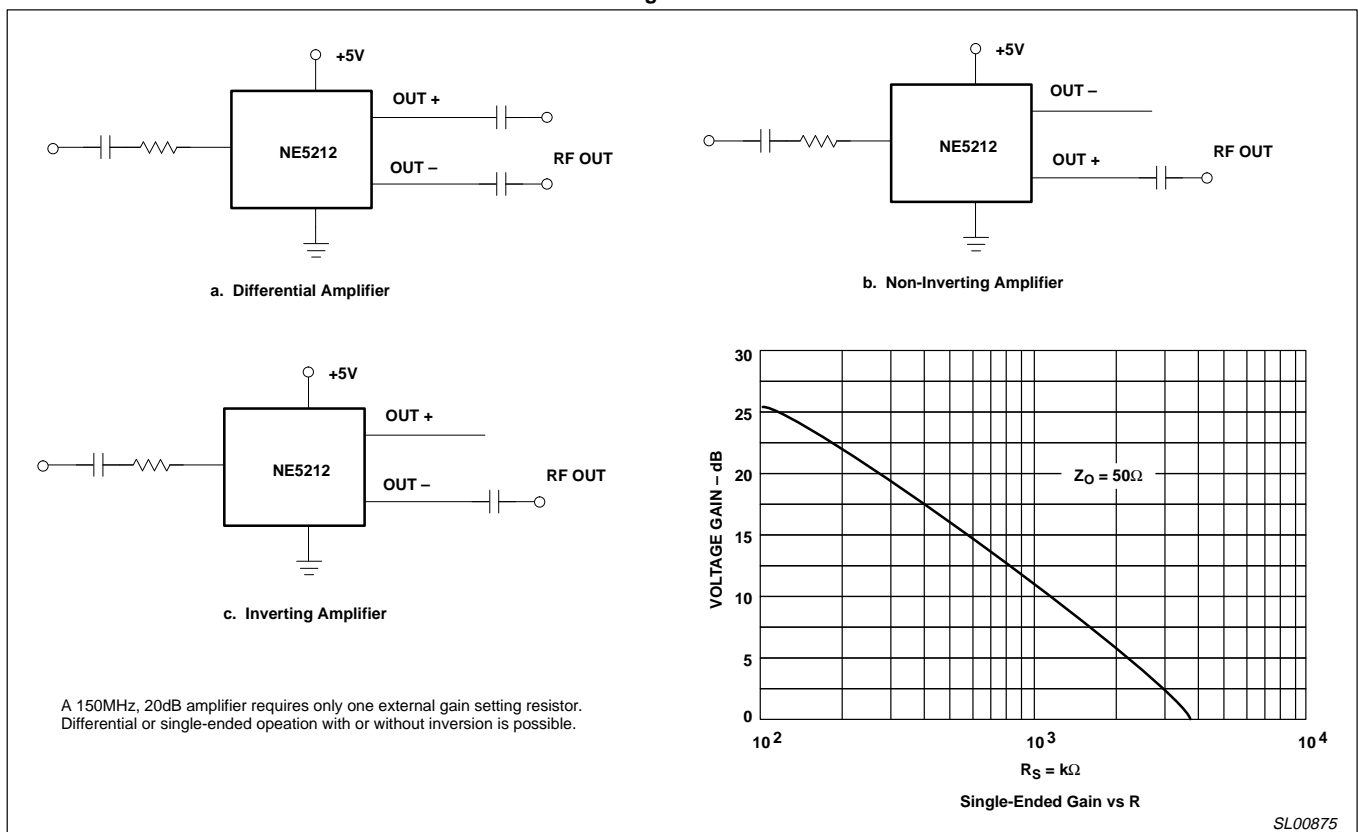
+5V

NE5212

OUT +

OUT –

RF OUT

a. Differential Amplifier

+5V

NE5212

OUT –

OUT +

RF OUT

b. Non-Inverting Amplifier

+5V

NE5212

OUT +

OUT –

RF OUT

c. Inverting Amplifier

A 150MHz, 20dB amplifier requires only one external gain setting resistor. Differential or single-ended opeation with or without inversion is possible.

30
25
20
15
10
5
0

VOLTAGE GAIN – dB

$Z_O = 50\Omega$

$10^2$ $10^3$ $10^4$

$R_S = k\Omega$

Single-Ended Gain vs R

SL00875